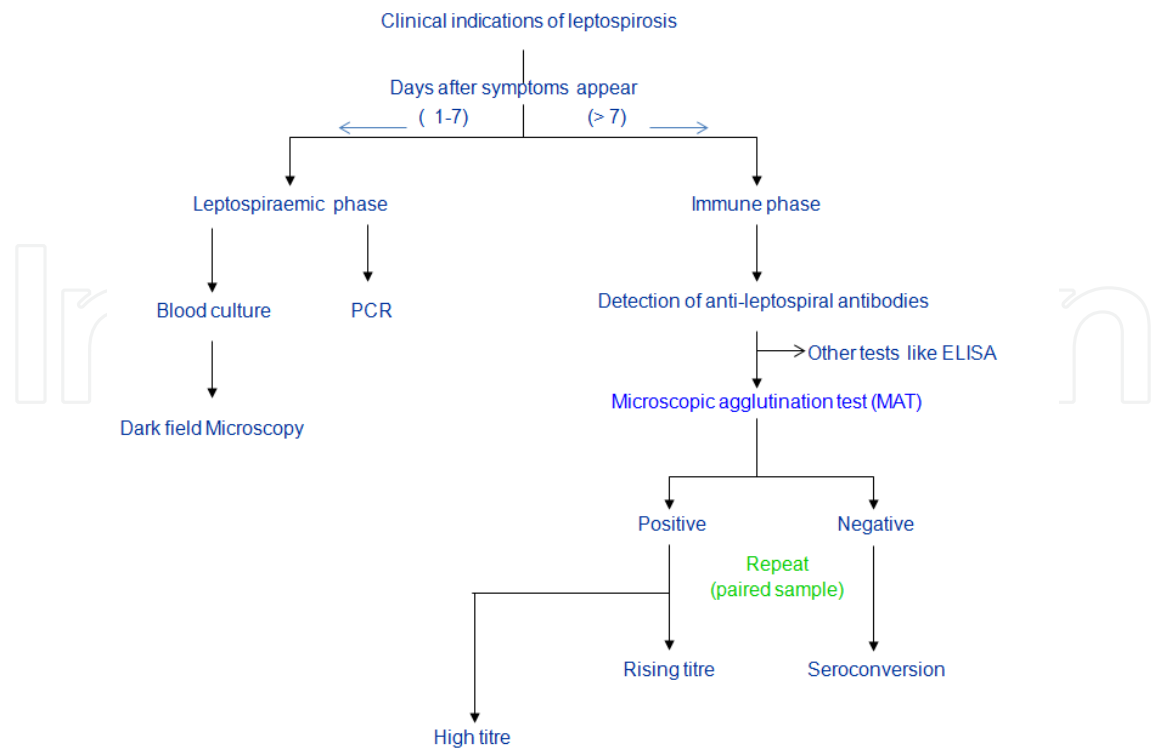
Clinical indications of leptospirosis

Days after symptoms appear

( 1-7)

(> 7)

Leptospiraemic phase

Immune phase

Blood culture

PCR

Detection of anti-leptospiral antibodies

Other tests like ELISA

Dark field Microscopy

Microscopic agglutination test (MAT)

Positive

Negative

Repeat (paired sample)

Rising titre

Seroconversion

High titre